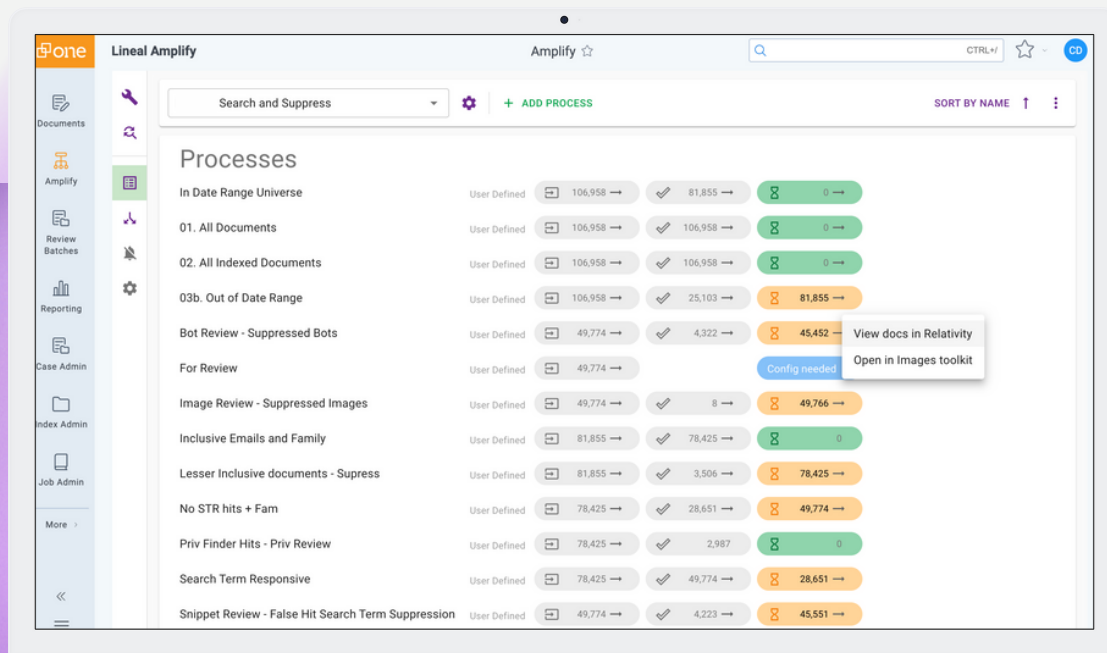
one Lineal Amplify

Amplify ☆

CTRL+/

CD

Documents

Amplify

Review Batches

Reporting

Case Admin

Index Admin

Job Admin

More ›

«

Search and Suppress

+ ADD PROCESS

SORT BY NAME ↑ ⋮

Processes

| Process | Type | Input | Checked | Pending |
|---|---|---|---|---|
| In Date Range Universe | User Defined | 106,958 → | 81,855 → | 0 → |
| 01. All Documents | User Defined | 106,958 → | 106,958 → | 0 → |
| 02. All Indexed Documents | User Defined | 106,958 → | 106,958 → | 0 → |
| 03b. Out of Date Range | User Defined | 106,958 → | 25,103 → | 81,855 → |
| Bot Review - Suppressed Bots | User Defined | 49,774 → | 4,322 → | 45,452 → |
| For Review | User Defined | 49,774 → | | Config needed |
| Image Review - Suppressed Images | User Defined | 49,774 → | 8 → | 49,766 → |
| Inclusive Emails and Family | User Defined | 81,855 → | 78,425 → | 0 |
| Lesser Inclusive documents - Supress | User Defined | 81,855 → | 3,506 → | 78,425 → |
| No STR hits + Fam | User Defined | 78,425 → | 28,651 → | 49,774 → |
| Priv Finder Hits - Priv Review | User Defined | 78,425 → | 2,987 | 0 |
| Search Term Responsive | User Defined | 78,425 → | 49,774 → | 28,651 → |
| Snippet Review - False Hit Search Term Suppression | User Defined | 49,774 → | 4,223 → | 45,551 → |

View docs in Relativity
Open in Images toolkit